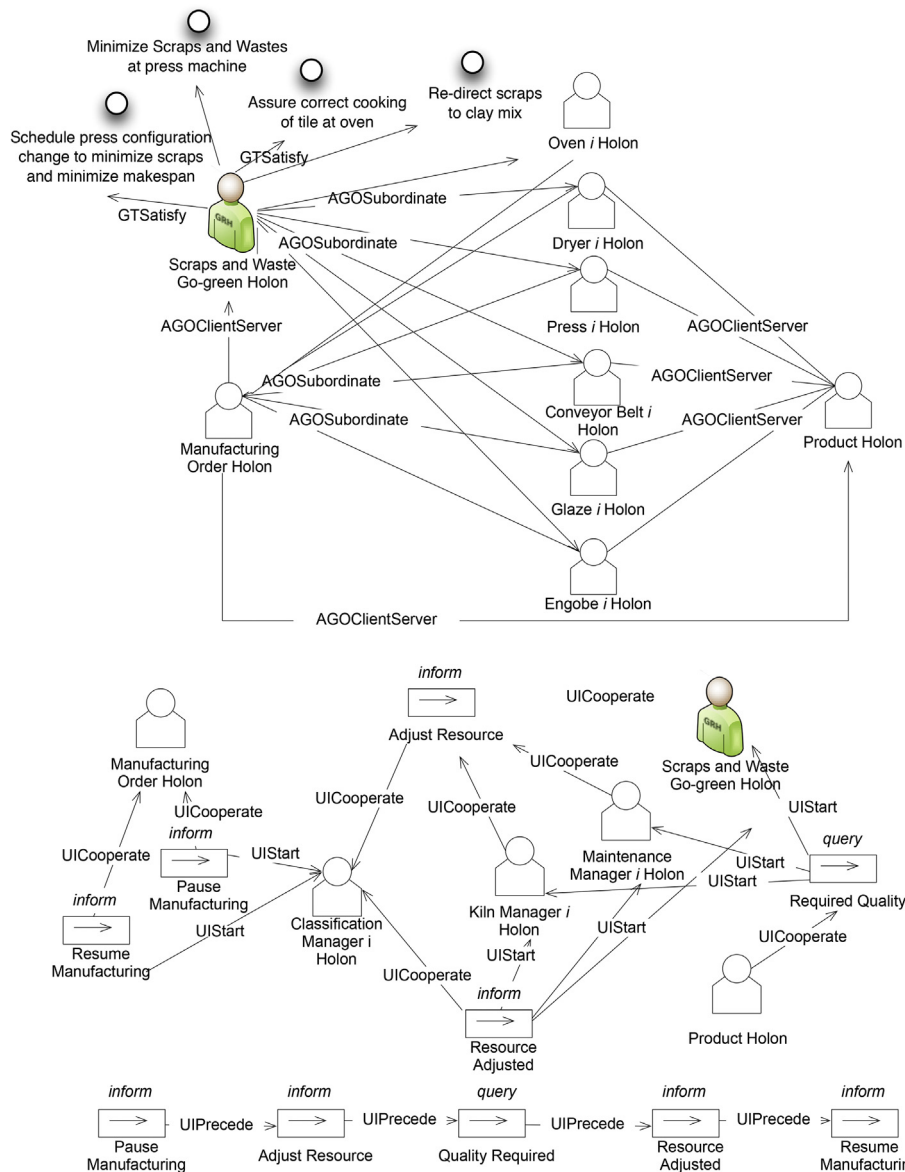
Minimize Scraps and Wastes at press machine

Assure correct cooking of tile at oven

Re-direct scraps to clay mix

Schedule press configuration change to minimize scraps and minimize makespan

GTSatisfy

GTSatisfy

AGOSubordinate

AGOSubordinate

GRH

Scraps and Waste Go-green Holon

Oven *i* Holon

Dryer *i* Holon

Press *i* Holon

AGOClientServer

AGOClientServer

AGOSubordinate

AGOClientServer

AGOSubordinate

AGOClientServer

Conveyor Belt *i* Holon

Manufacturing Order Holon

Product Holon

Glaze *i* Holon

Engobe *i* Holon

AGOClientServer

*inform*

Adjust Resource

UICooperate

GRH

Scraps and Waste Go-green Holon

Manufacturing Order Holon

UICooperate

UICooperate

UICooperate

UICooperate

UIStart

*query*

*inform*

UIStart

UICooperate

Pause Manufacturing

Maintenance Manager *i* Holon

UIStart

Required Quality

*inform*

Classification Manager i Holon

Kiln Manager *i* Holon

UIStart

UICooperate

UIStart

Resume Manufacturing

UIStart

UICooperate

*inform*

Product Holon

Resource Adjusted

*inform*

*inform*

*query*

*inform*

*inform*

UIPrecede

UIPrecede

UIPrecede

UIPrecede

Pause Manufacturing

Adjust Resource

Quality Required

Resource Adjusted

Resume Manufacturin